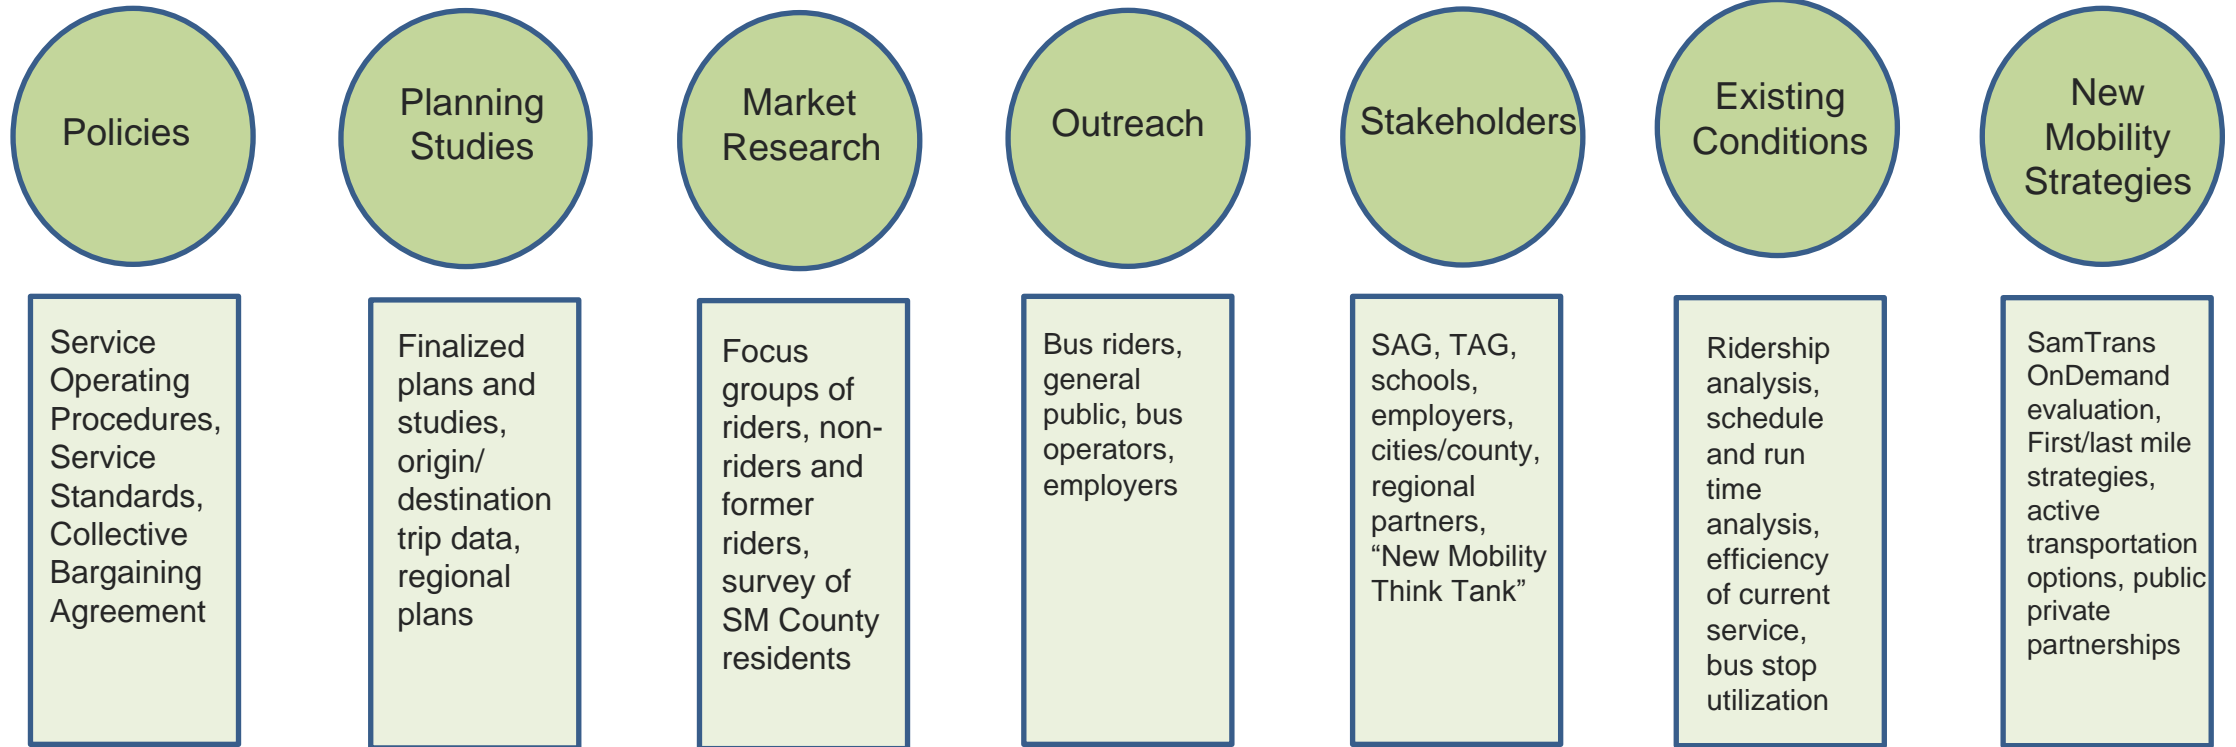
Policies

Service Operating Procedures, Service Standards, Collective Bargaining Agreement

Planning Studies

Finalized plans and studies, origin/ destination trip data, regional plans

Market Research

Focus groups of riders, non-riders and former riders, survey of SM County residents

Outreach

Bus riders, general public, bus operators, employers

Stakeholders

SAG, TAG, schools, employers, cities/county, regional partners, “New Mobility Think Tank”

Existing Conditions

Ridership analysis, schedule and run time analysis, efficiency of current service, bus stop utilization

New Mobility Strategies

SamTrans OnDemand evaluation, First/last mile strategies, active transportation options, public private partnerships